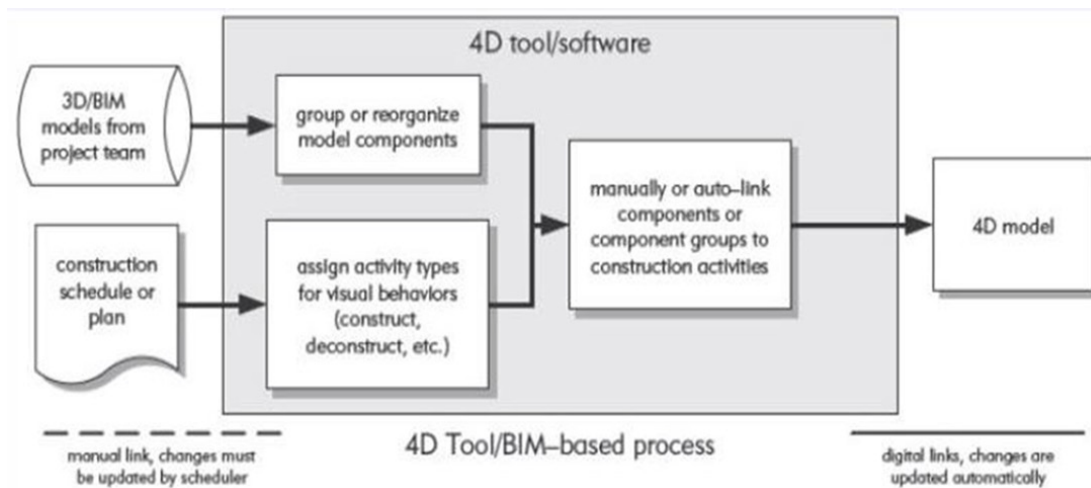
4D tool/software

3D/BIM models from project team

group or reorganize model components

construction schedule or plan

assign activity types for visual behaviors (construct, deconstruct, etc.)

manually or auto-link components or component groups to construction activities

4D model

manual link, changes must be updated by scheduler

4D Tool/BIM-based process

digital links, changes are updated automatically